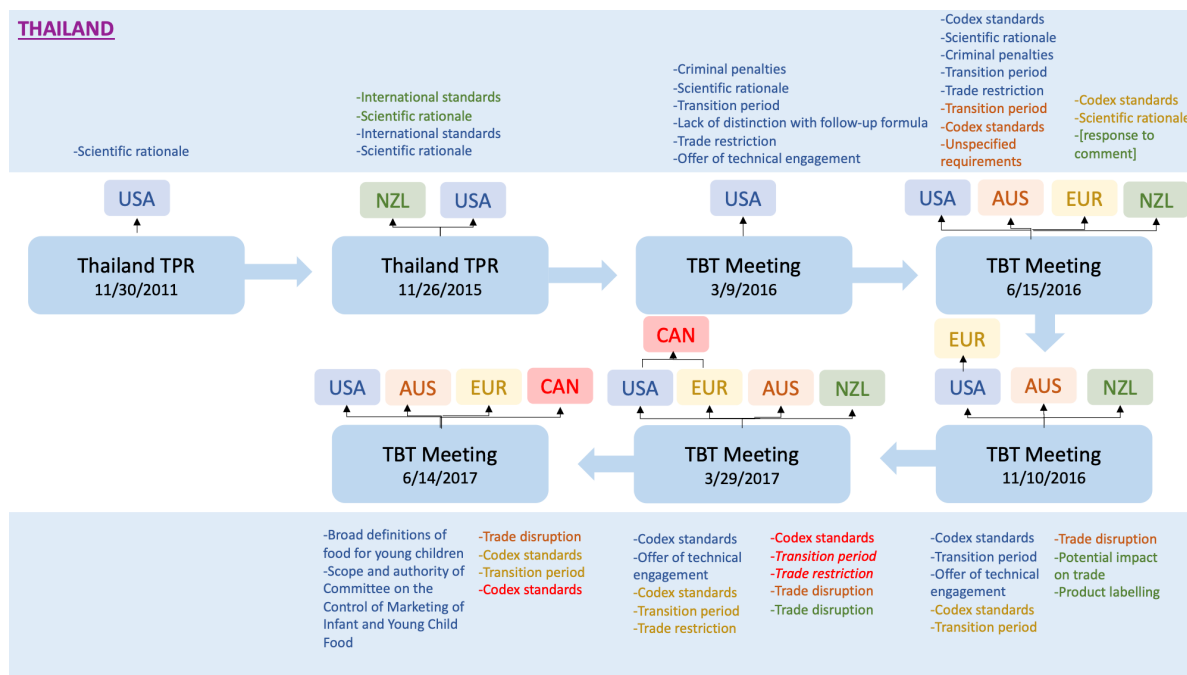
THAILAND

-Scientific rationale

USA

Thailand TPR
11/30/2011

-International standards
-Scientific rationale
-International standards
-Scientific rationale

NZL USA

Thailand TPR
11/26/2015

-Criminal penalties
-Scientific rationale
-Transition period
-Lack of distinction with follow-up formula
-Trade restriction
-Offer of technical engagement

USA

TBT Meeting
3/9/2016

-Codex standards
-Scientific rationale
-Criminal penalties
-Transition period
-Trade restriction
-Transition period
-Codex standards
-Unspecified requirements

-Codex standards
-Scientific rationale
-[response to comment]

USA AUS EUR NZL

TBT Meeting
6/15/2016

EUR

USA AUS NZL

TBT Meeting
11/10/2016

CAN

USA EUR AUS NZL

TBT Meeting
3/29/2017

USA AUS EUR CAN

TBT Meeting
6/14/2017

-Broad definitions of food for young children
-Scope and authority of Committee on the Control of Marketing of Infant and Young Child Food

-Trade disruption
-Codex standards
-Transition period
-Codex standards

-Codex standards
-Offer of technical engagement
-Codex standards
-Transition period
-Trade restriction

-Codex standards
-Transition period
-Trade restriction
-Trade disruption
-Trade disruption

-Codex standards
-Transition period
-Offer of technical engagement
-Codex standards
-Transition period

-Trade disruption
-Potential impact on trade
-Product labelling